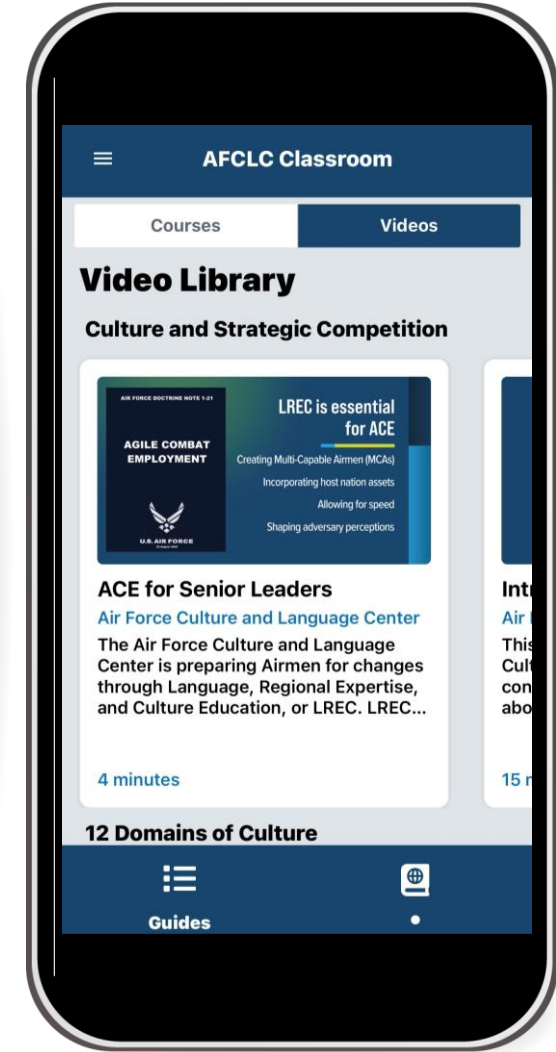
AFCLC Classroom

Courses

Videos

Video Library

Culture and Strategic Competition

AIR FORCE DOCTRINE NOTE 1-21

AGILE COMBAT EMPLOYMENT

U.S. AIR FORCE

LREC is essential for ACE

Creating Multi-Capable Airmen (MCAs)

Incorporating host nation assets

Allowing for speed

Shaping adversary perceptions

ACE for Senior Leaders

Air Force Culture and Language Center

The Air Force Culture and Language Center is preparing Airmen for changes through Language, Regional Expertise, and Culture Education, or LREC. LREC...

4 minutes

Int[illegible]

Air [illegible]

This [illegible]

Cult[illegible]

con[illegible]

abo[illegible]

15 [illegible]

12 Domains of Culture

Guides